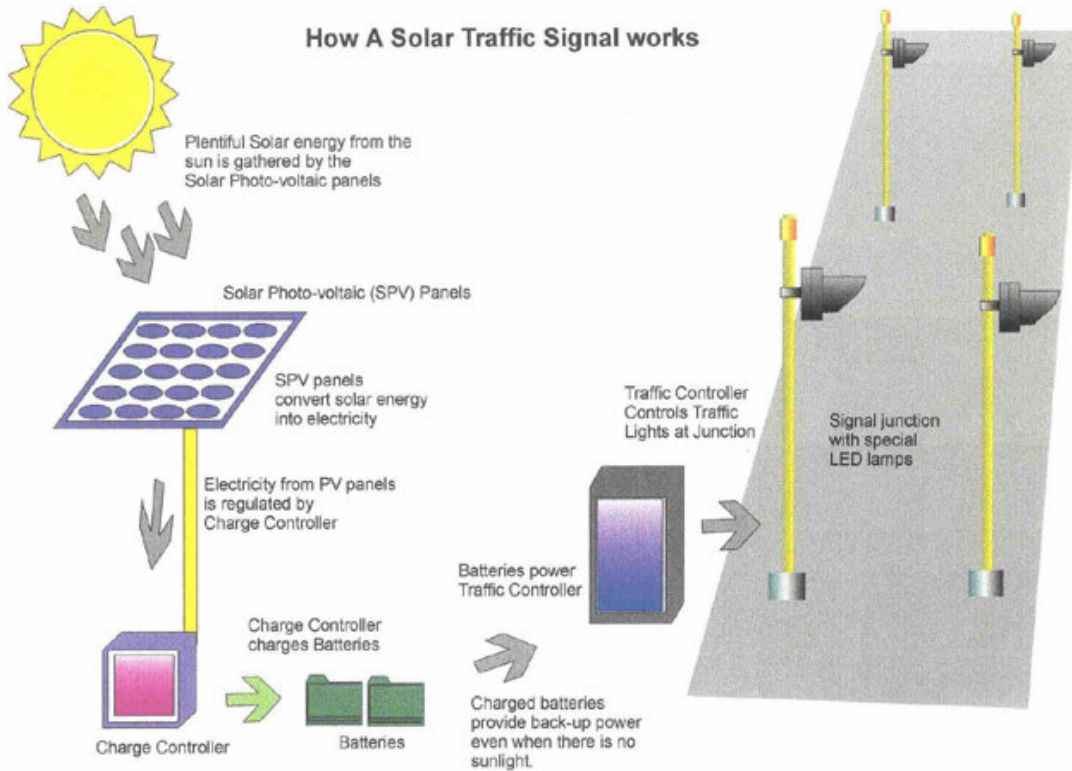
How A Solar Traffic Signal works

Plentiful Solar energy from the sun is gathered by the Solar Photo-voltaic panels

Solar Photo-voltaic (SPV) Panels

SPV panels convert solar energy into electricity

Electricity from PV panels is regulated by Charge Controller

Charge Controller

Charge Controller charges Batteries

Batteries

Charged batteries provide back-up power even when there is no sunlight.

Batteries power Traffic Controller

Traffic Controller Controls Traffic Lights at Junction

Signal junction with special LED lamps